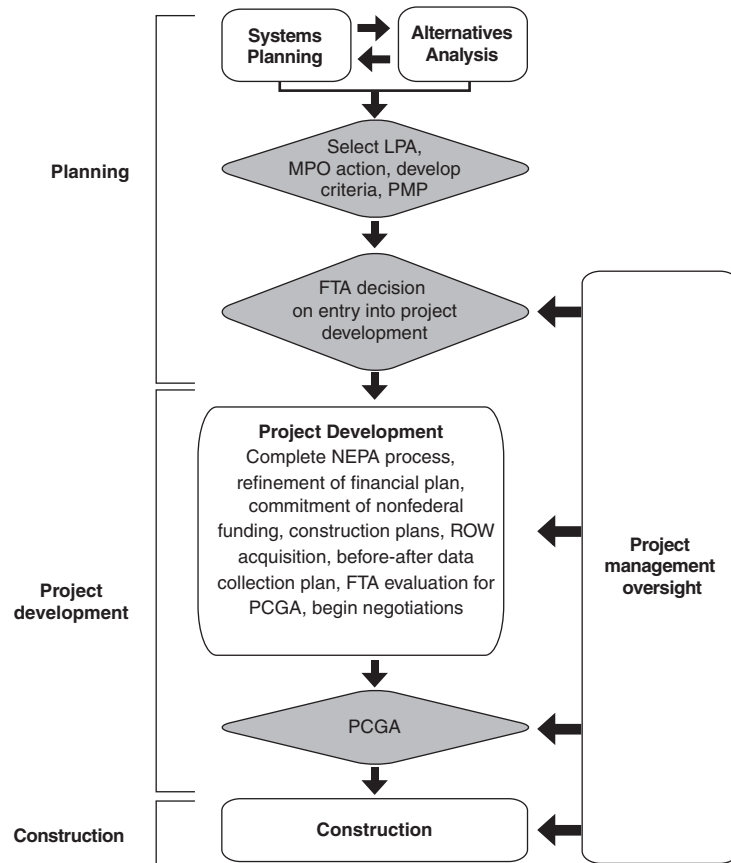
Systems Planning

Alternatives Analysis

Planning

Select LPA, MPO action, develop criteria, PMP

FTA decision on entry into project development

Project Development
Complete NEPA process, refinement of financial plan, commitment of nonfederal funding, construction plans, ROW acquisition, before-after data collection plan, FTA evaluation for PCGA, begin negotiations

Project development

Project management oversight

PCGA

Construction

Construction